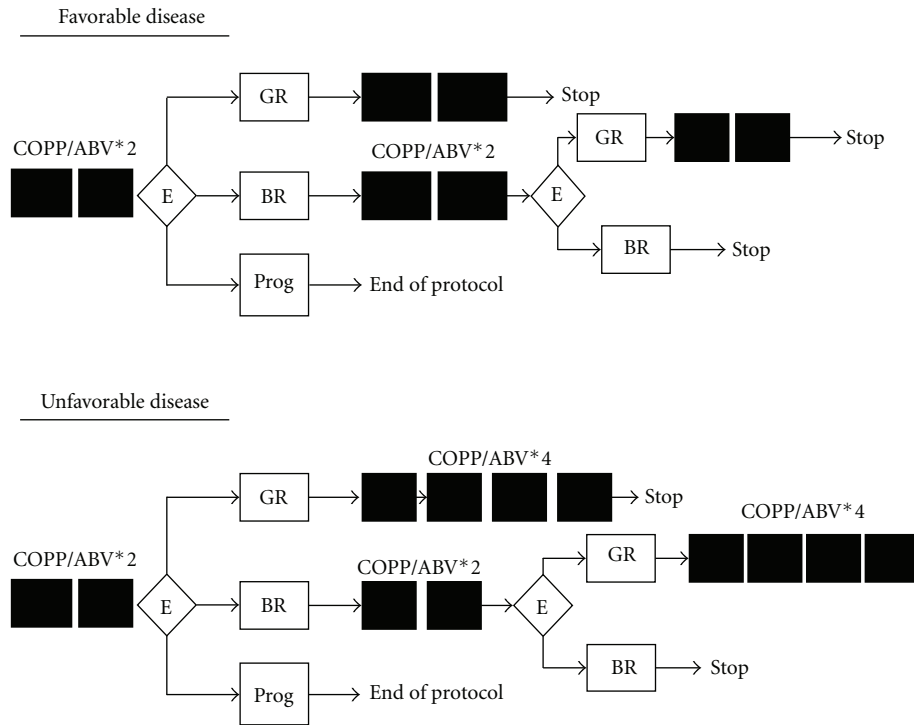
Favorable disease

COPP/ABV*2

E

GR

Stop

BR

COPP/ABV*2

E

GR

Stop

BR

Stop

Prog

End of protocol

Unfavorable disease

COPP/ABV*2

E

GR

COPP/ABV*4

Stop

BR

COPP/ABV*2

E

GR

COPP/ABV*4

BR

Stop

Prog

End of protocol